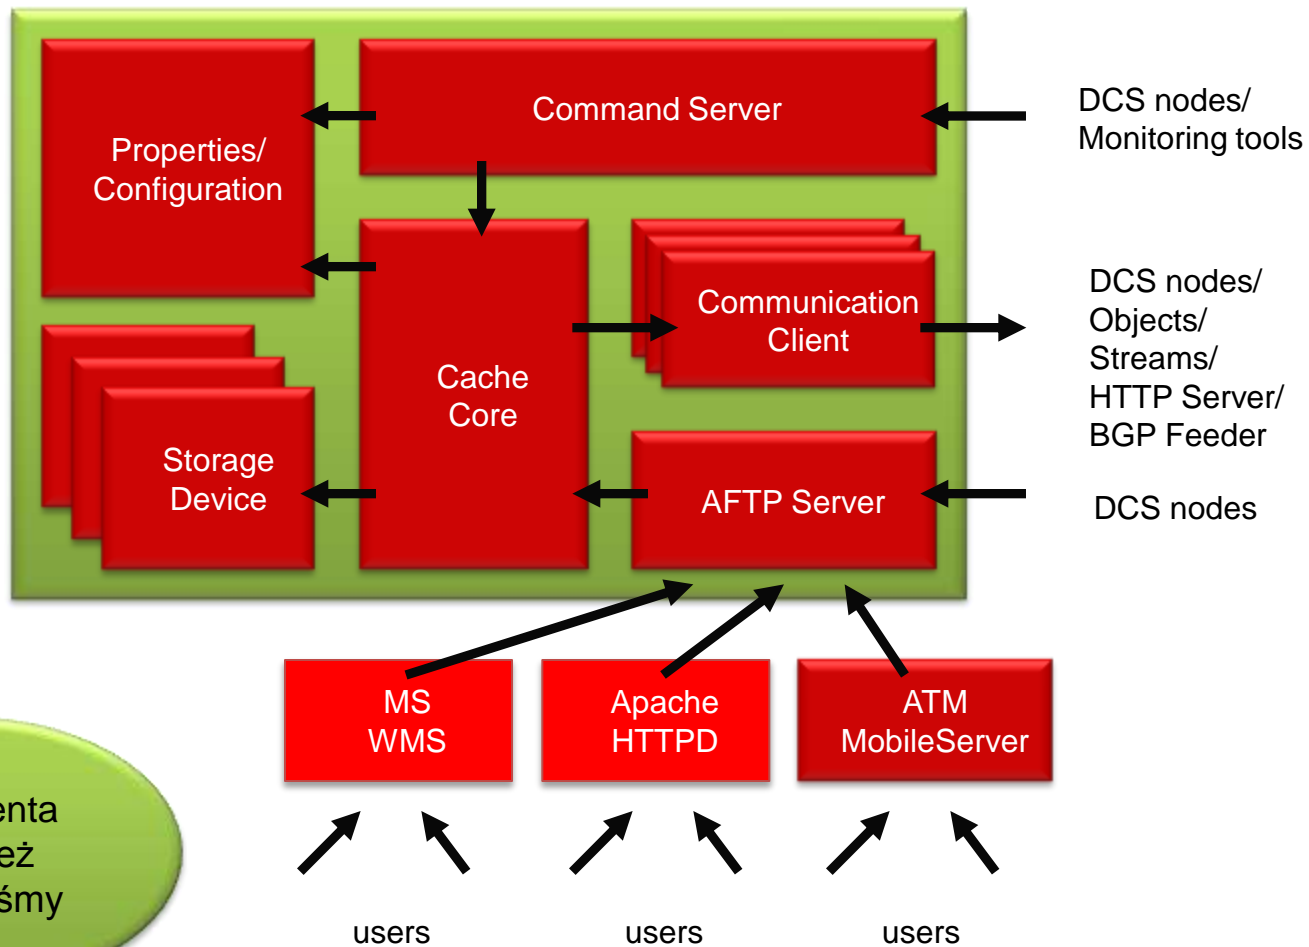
Properties/ Configuration

Command Server

DCS nodes/ Monitoring tools

Cache Core

Communication Client

DCS nodes/ Objects/ Streams/ HTTP Server/ BGP Feeder

Storage Device

AFTP Server

DCS nodes

MS WMS

Apache HTTPD

ATM MobileServer

enta
eż
śmy

users

users

users